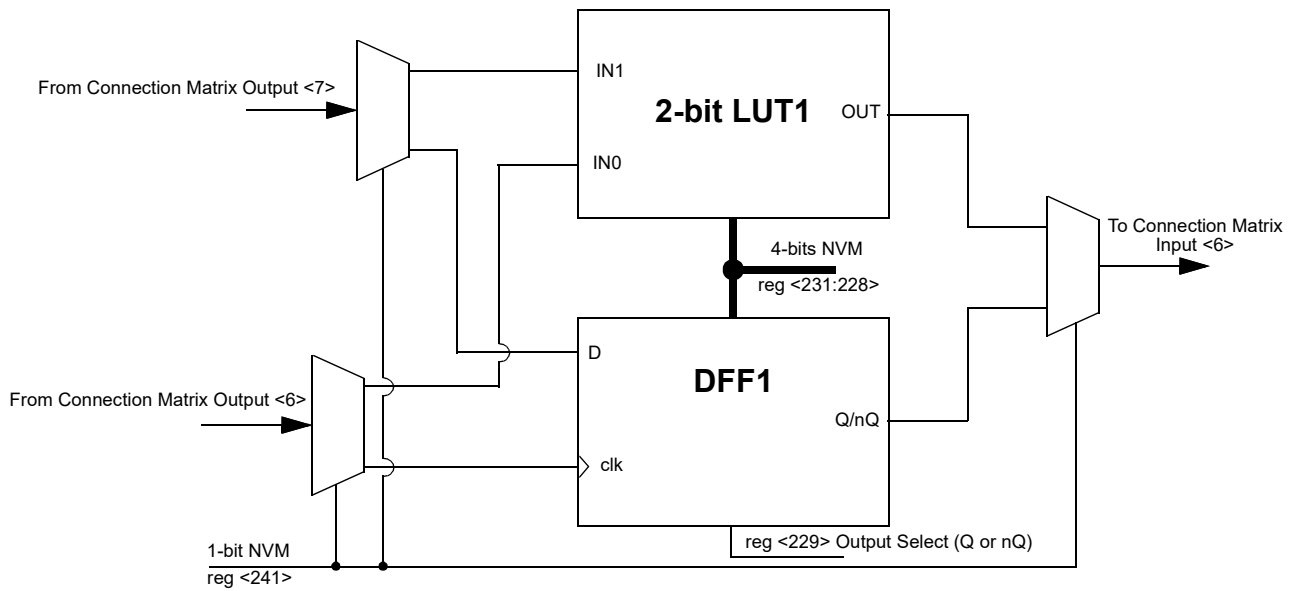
From Connection Matrix Output <7>

IN1

2-bit LUT1

OUT

IN0

To Connection Matrix Input <6>

4-bits NVM

reg <231:228>

D

DFF1

From Connection Matrix Output <6>

Q/nQ

clk

reg <229> Output Select (Q or nQ)

1-bit NVM

reg <241>